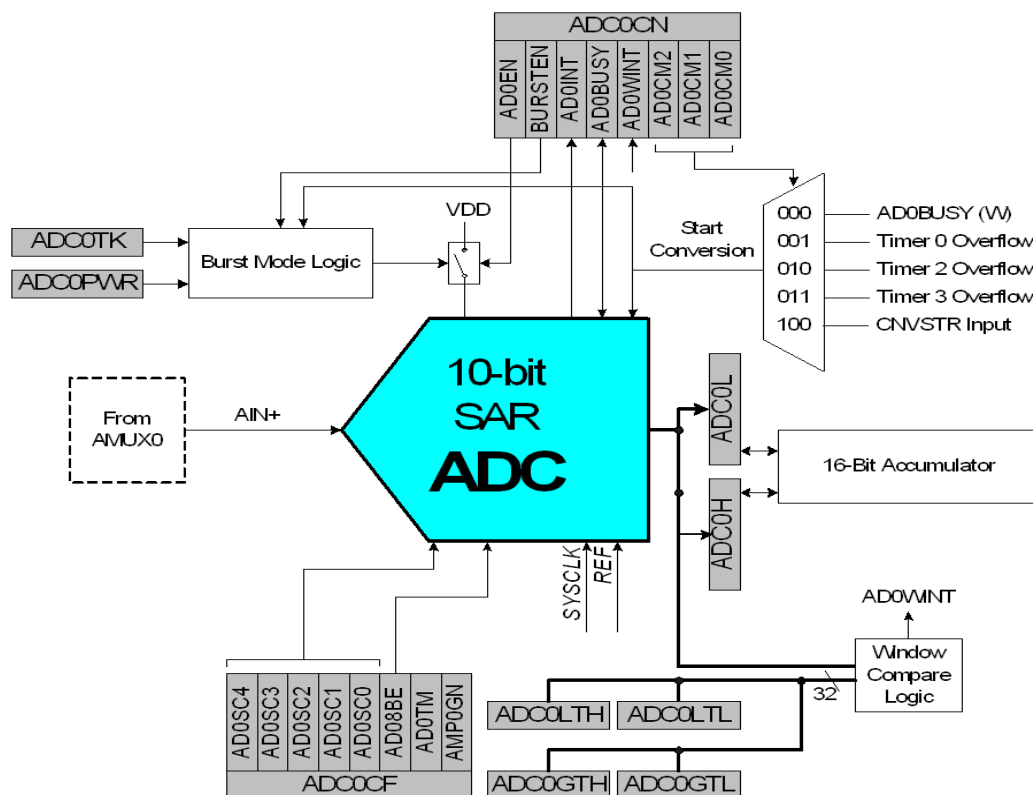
ADC0CN

AD0EN
BURSTEN
AD0INT
AD0BUSY
AD0WINT
AD0CM2
AD0CM1
AD0CM0

ADC0TK
ADC0PWR
Burst Mode Logic
VDD
Start Conversion

000 AD0BUSY (W)
001 Timer 0 Overflow
010 Timer 2 Overflow
011 Timer 3 Overflow
100 CNVSTR Input

From AMUX0
AIN+

10-bit SAR ADC

ADC0L
ADC0H
16-Bit Accumulator

SYSCLK
REF

AD0WINT
Window Compare Logic
32

AD0SC4
AD0SC3
AD0SC2
AD0SC1
AD0SC0
AD08BE
AD0TM
AMP0GN
ADC0CF

ADC0LTH
ADC0LTL
ADC0GTH
ADC0GTL